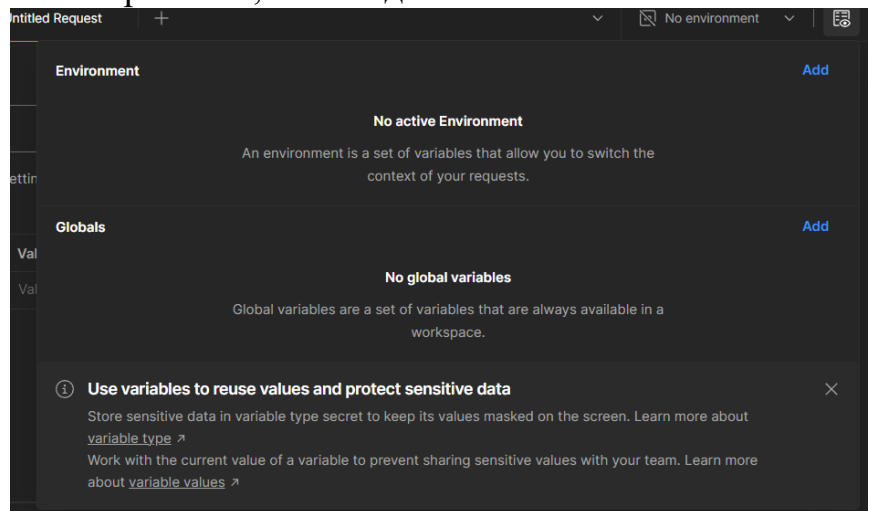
ntitled Request +

No environment

Environment
Add

No active Environment

An environment is a set of variables that allow you to switch the context of your requests.

ettin

Globals
Add

Val

Val

No global variables

Global variables are a set of variables that are always available in a workspace.

Use variables to reuse values and protect sensitive data

Store sensitive data in variable type secret to keep its values masked on the screen. Learn more about variable type ↗

Work with the current value of a variable to prevent sharing sensitive values with your team. Learn more about variable values ↗